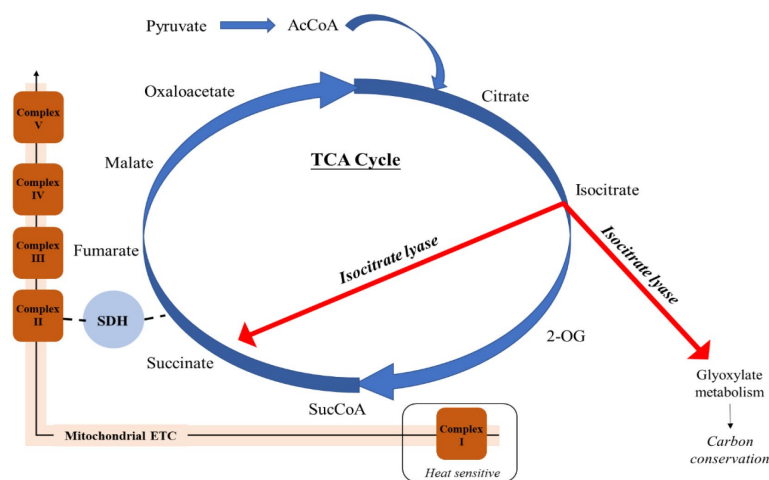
Pyruvate

AcCoA

Complex V

Complex IV

Complex III

Complex II

SDH

Oxaloacetate

Citrate

Malate

TCA Cycle

Isocitrate

Fumarate

Isocitrate lyase

Isocitrate lyase

2-OG

Succinate

SucCoA

Glyoxylate metabolism

Carbon conservation

Mitochondrial ETC

Complex I

Heat sensitive